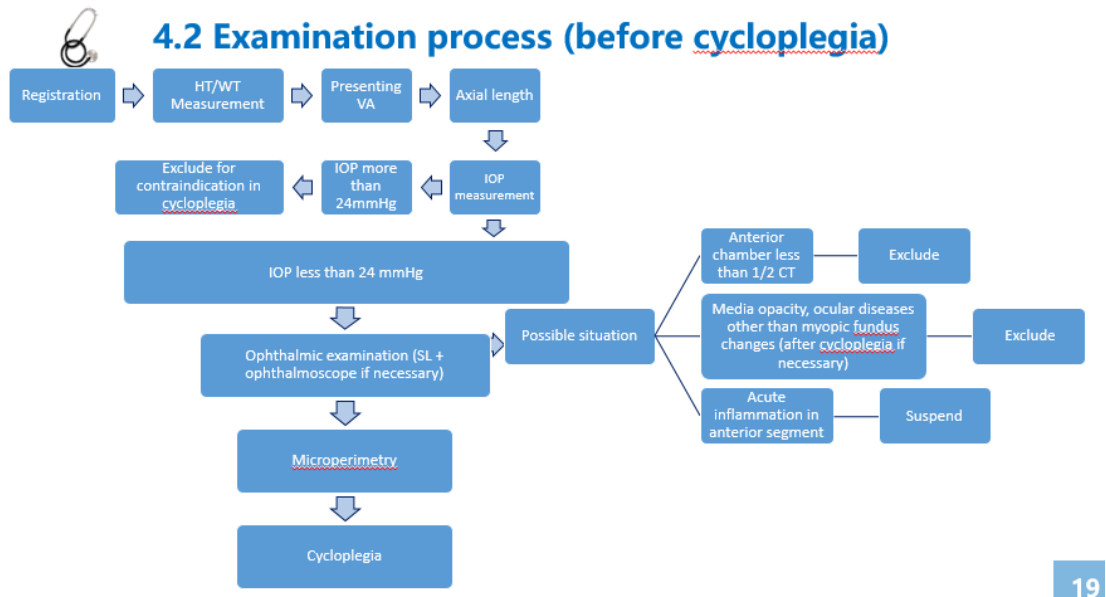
4.2 Examination process (before cycloplegia)

Registration

HT/WT Measurement

Presenting VA

Axial length

IOP measurement

IOP more than 24mmHg

Exclude for contraindication in cycloplegia

IOP less than 24 mmHg

Ophthalmic examination (SL + ophthalmoscope if necessary)

Possible situation

Anterior chamber less than 1/2 CT

Exclude

Media opacity, ocular diseases other than myopic fundus changes (after cycloplegia if necessary)

Exclude

Acute inflammation in anterior segment

Suspend

Microperimetry

Cycloplegia

19